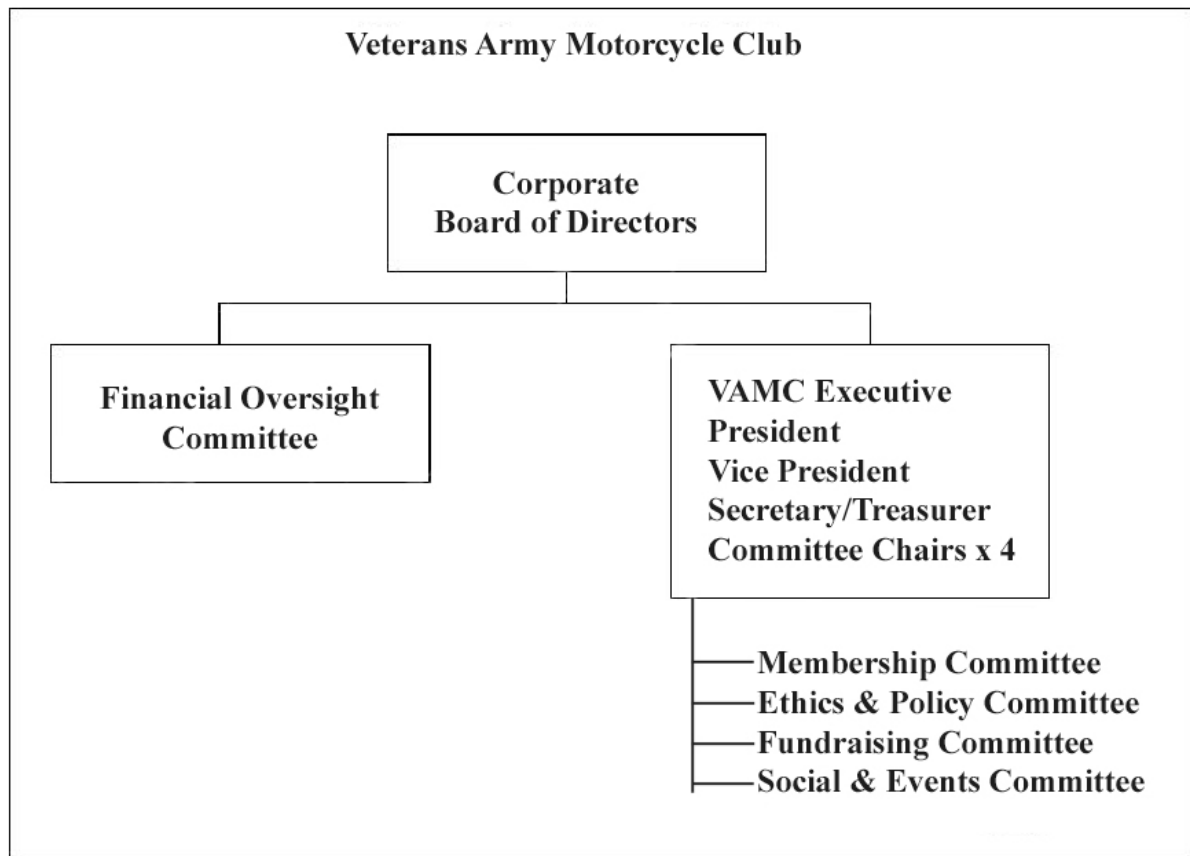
Veterans Army Motorcycle Club

Corporate
Board of Directors

Financial Oversight Committee

VAMC Executive
President
Vice President
Secretary/Treasurer
Committee Chairs x 4

Membership Committee
Ethics & Policy Committee
Fundraising Committee
Social & Events Committee